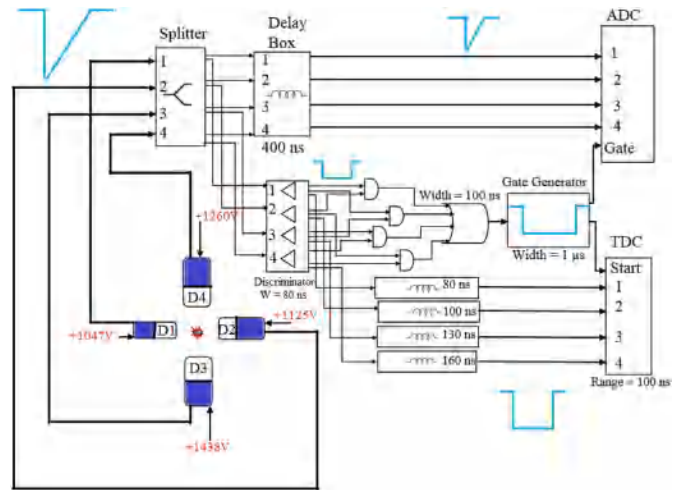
Splitter

Delay Box

ADC

1
2
3
4

1
2
3
4
400 ns

1
2
3
4
Gate

Width = 100 ns

Gate Generator

+1260V

1
2
3
4

Discriminator
W = 80 ns

Width = 1 μs

TDC

Start
1
2
3
4

80 ns
100 ns
130 ns
160 ns

D4

+1047V
D1
D2
+1125V

D3

+1438V

Range = 100 ns